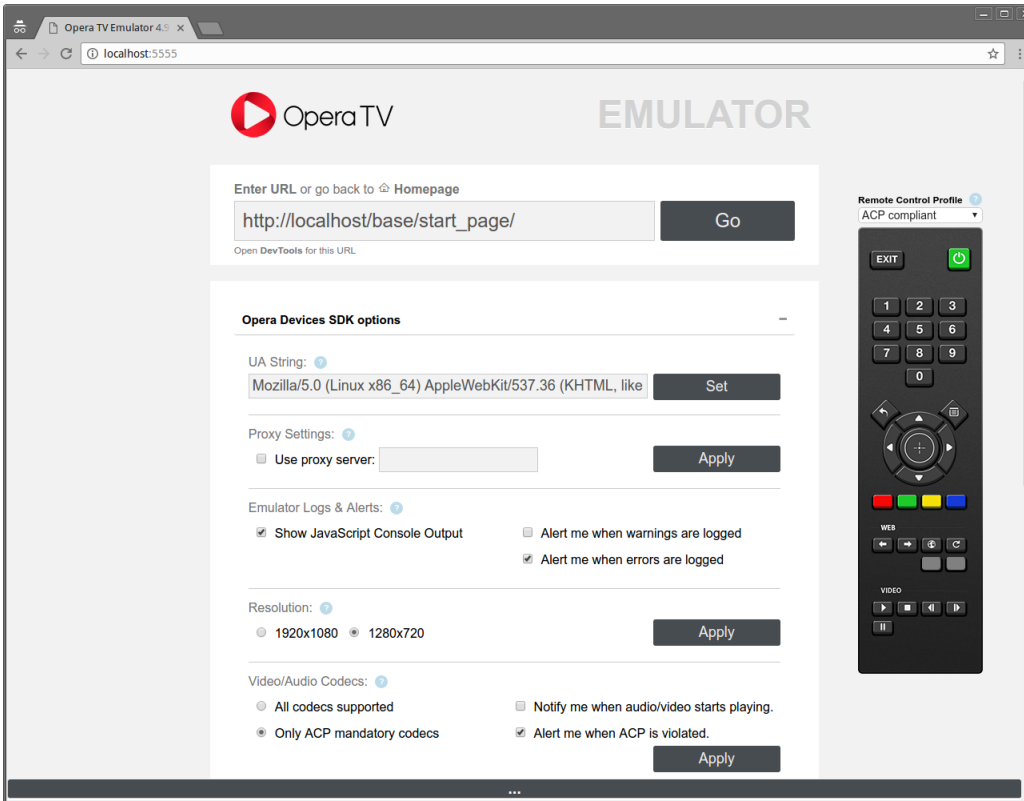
Opera TV Emulator 4.5 ×

localhost:5555

Opera TV

EMULATOR

Enter URL or go back to Homepage

http://localhost/base/start_page/

Go

Open DevTools for this URL

Opera Devices SDK options

UA String:

Mozilla/5.0 (Linux x86_64) AppleWebKit/537.36 (KHTML, like

Set

Proxy Settings:

Use proxy server:

Apply

Emulator Logs & Alerts:

Show JavaScript Console Output

Alert me when warnings are logged

Alert me when errors are logged

Resolution:

1920x1080 1280x720

Apply

Video/Audio Codecs:

All codecs supported

Notify me when audio/video starts playing.

Only ACP mandatory codecs

Alert me when ACP is violated.

Apply

Remote Control Profile

ACP compliant

EXIT

1 2 3
4 5 6
7 8 9
0

WEB

VIDEO